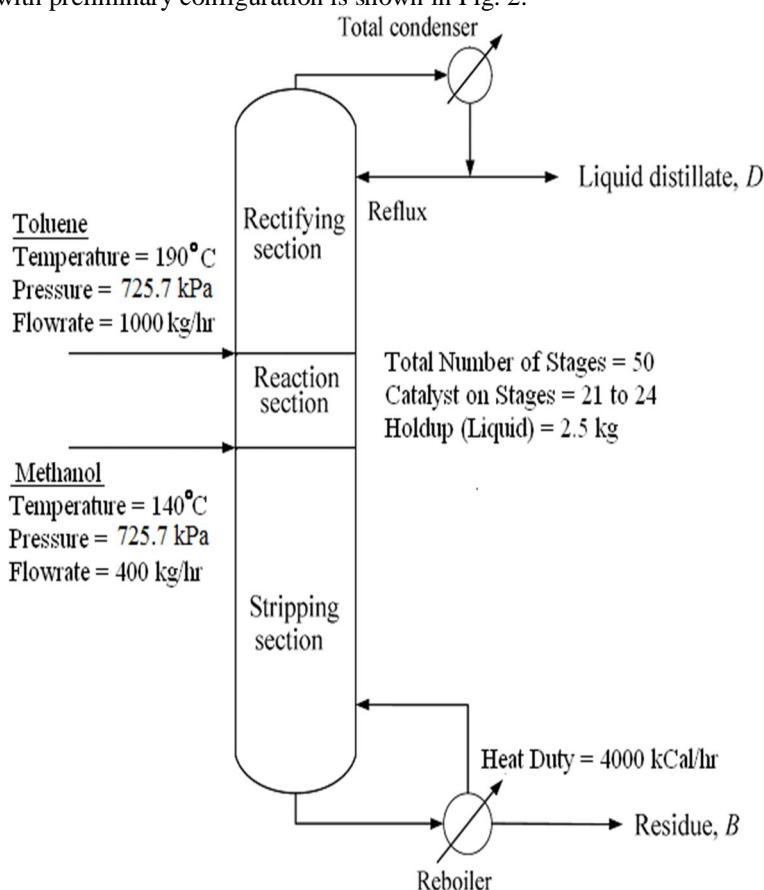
with preliminary configuration is shown in Fig. 2.

Total condenser

Liquid distillate, $D$

Reflux

Toluene
Temperature = 190°C
Pressure = 725.7 kPa
Flowrate = 1000 kg/hr

Rectifying section

Reaction section

Total Number of Stages = 50
Catalyst on Stages = 21 to 24
Holdup (Liquid) = 2.5 kg

Methanol
Temperature = 140°C
Pressure = 725.7 kPa
Flowrate = 400 kg/hr

Stripping section

Heat Duty = 4000 kCal/hr

Residue, $B$

Reboiler